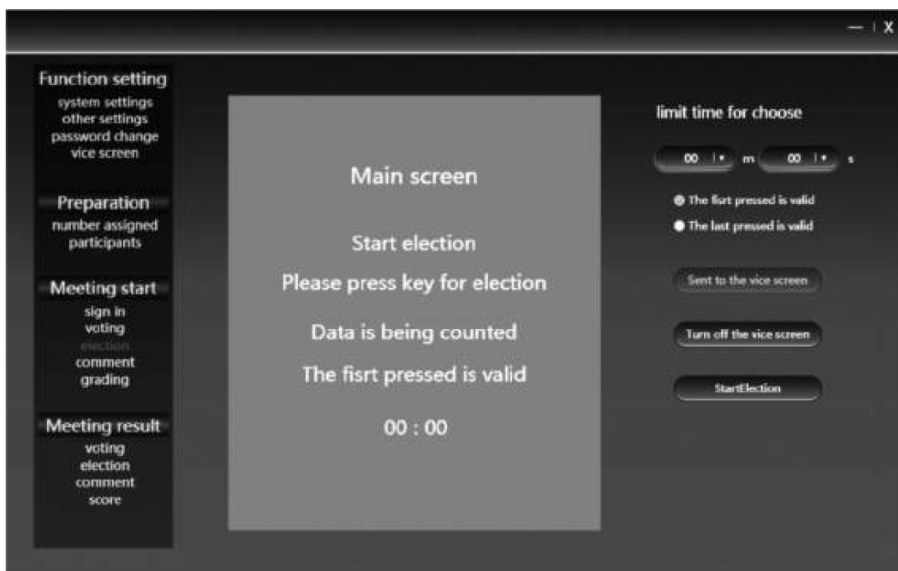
— | X

Function setting
system settings
other settings
password change
vice screen

Preparation
number assigned
participants

Meeting start
sign in
voting
election
comment
grading

Meeting result
voting
election
comment
score

Main screen

Start election

Please press key for election

Data is being counted

The fisrt pressed is valid

00 : 00

limit time for choose

00 m 00 s

The fisrt pressed is valid

The last pressed is valid

Sent to the vice screen

Turn off the vice screen

StartElection